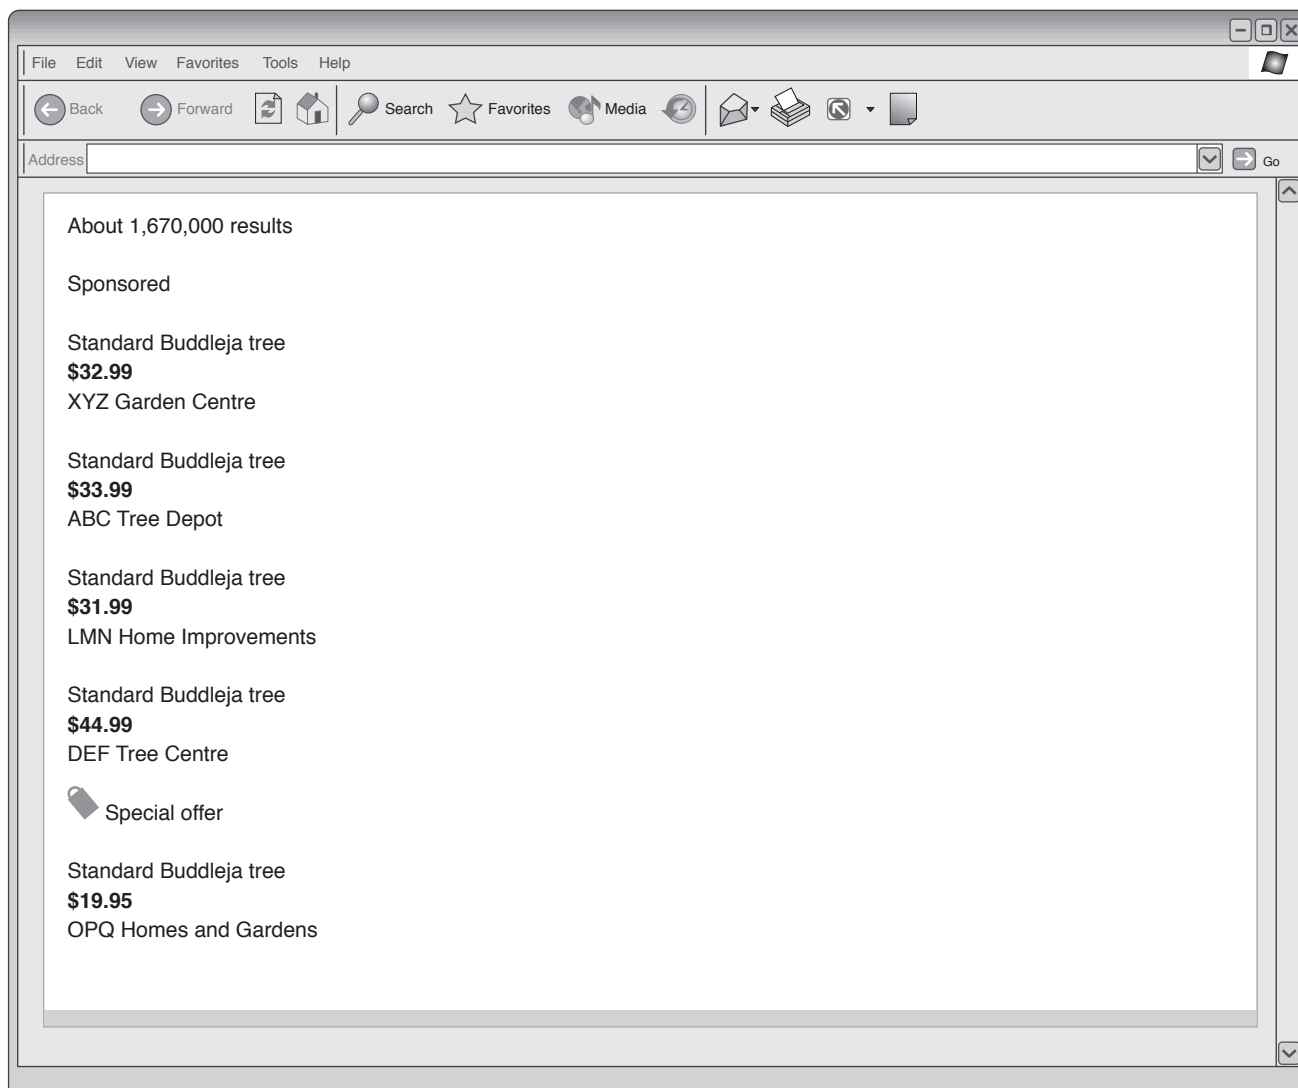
File Edit View Favorites Tools Help

Back Forward Search Favorites Media

Address Go

About 1,670,000 results

Sponsored

Standard Buddleja tree
**$32.99**
XYZ Garden Centre

Standard Buddleja tree
**$33.99**
ABC Tree Depot

Standard Buddleja tree
**$31.99**
LMN Home Improvements

Standard Buddleja tree
**$44.99**
DEF Tree Centre

Special offer

Standard Buddleja tree
**$19.95**
OPQ Homes and Gardens